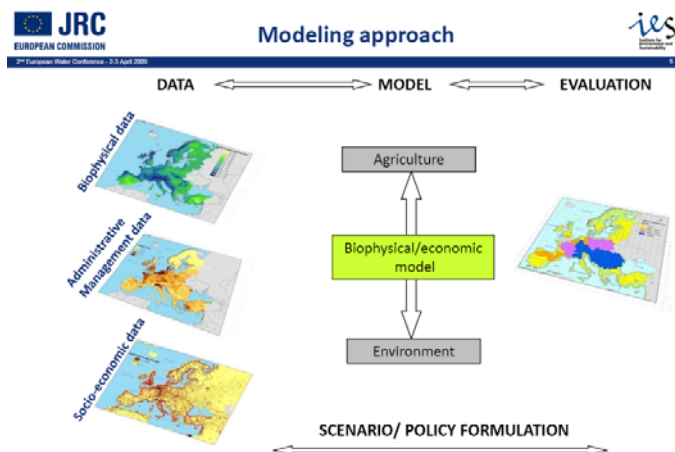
JRC
EUROPEAN COMMISSION

Modeling approach

ies
Institute for Environment and Sustainability

2nd European Water Conference - 2-3 April 2009

6

DATA

MODEL

EVALUATION

Biophysical data

Administrative Management data

Socio-economic data

Agriculture

Biophysical/economic model

Environment

SCENARIO/ POLICY FORMULATION